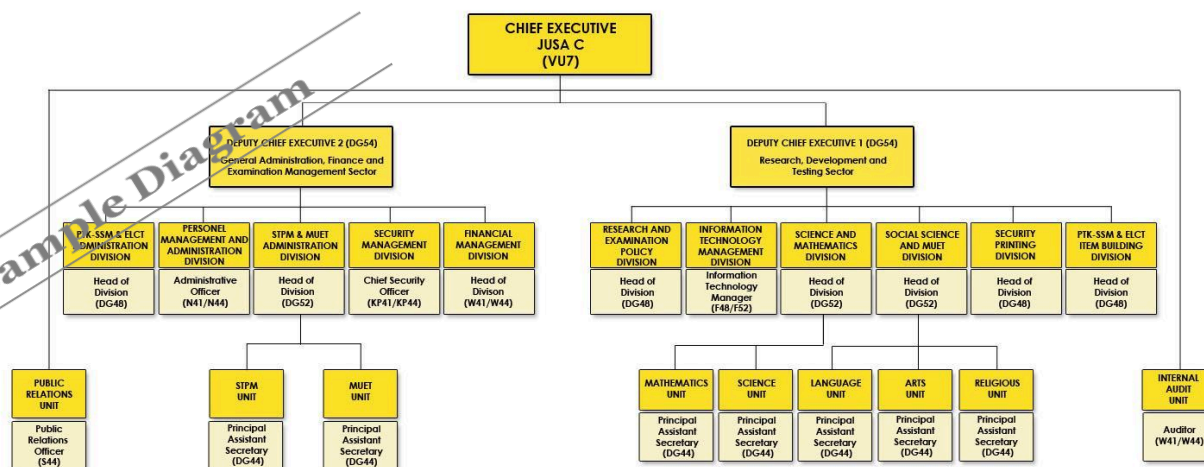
Sample Diagram

CHIEF EXECUTIVE
JUSA C
(VU7)

DEPUTY CHIEF EXECUTIVE 2 (DG54)
General Administration, Finance and Examination Management Sector

DEPUTY CHIEF EXECUTIVE 1 (DG54)
Research, Development and Testing Sector

PTK-SSM & ELCT ADMINISTRATION DIVISION
Head of Division (DG48)

PERSONEL MANAGEMENT AND ADMINISTRATION DIVISION
Administrative Officer (N41/N44)

STPM & MUET ADMINISTRATION DIVISION
Head of Division (DG52)

SECURITY MANAGEMENT DIVISION
Chief Security Officer (KP41/KP44)

FINANCIAL MANAGEMENT DIVISION
Head of Divison (W41/W44)

RESEARCH AND EXAMINATION POLICY DIVISION
Head of Division (DG48)

INFORMATION TECHNOLOGY MANAGEMENT DIVISION
Information Technology Manager (F48/F52)

SCIENCE AND MATHEMATICS DIVISION
Head of Division (DG52)

SOCIAL SCIENCE AND MUET DIVISION
Head of Division (DG52)

SECURITY PRINTING DIVISION
Head of Division (DG48)

PTK-SSM & ELCT ITEM BUILDING DIVISION
Head of Division (DG48)

PUBLIC RELATIONS UNIT
Public Relations Officer (S44)

STPM UNIT
Principal Assistant Secretary (DG44)

MUET UNIT
Principal Assistant Secretary (DG44)

MATHEMATICS UNIT
Principal Assistant Secretary (DG44)

SCIENCE UNIT
Principal Assistant Secretary (DG44)

LANGUAGE UNIT
Principal Assistant Secretary (DG44)

ARTS UNIT
Principal Assistant Secretary (DG44)

RELIGIOUS UNIT
Principal Assistant Secretary (DG44)

INTERNAL AUDIT UNIT
Auditor (W41/W44)